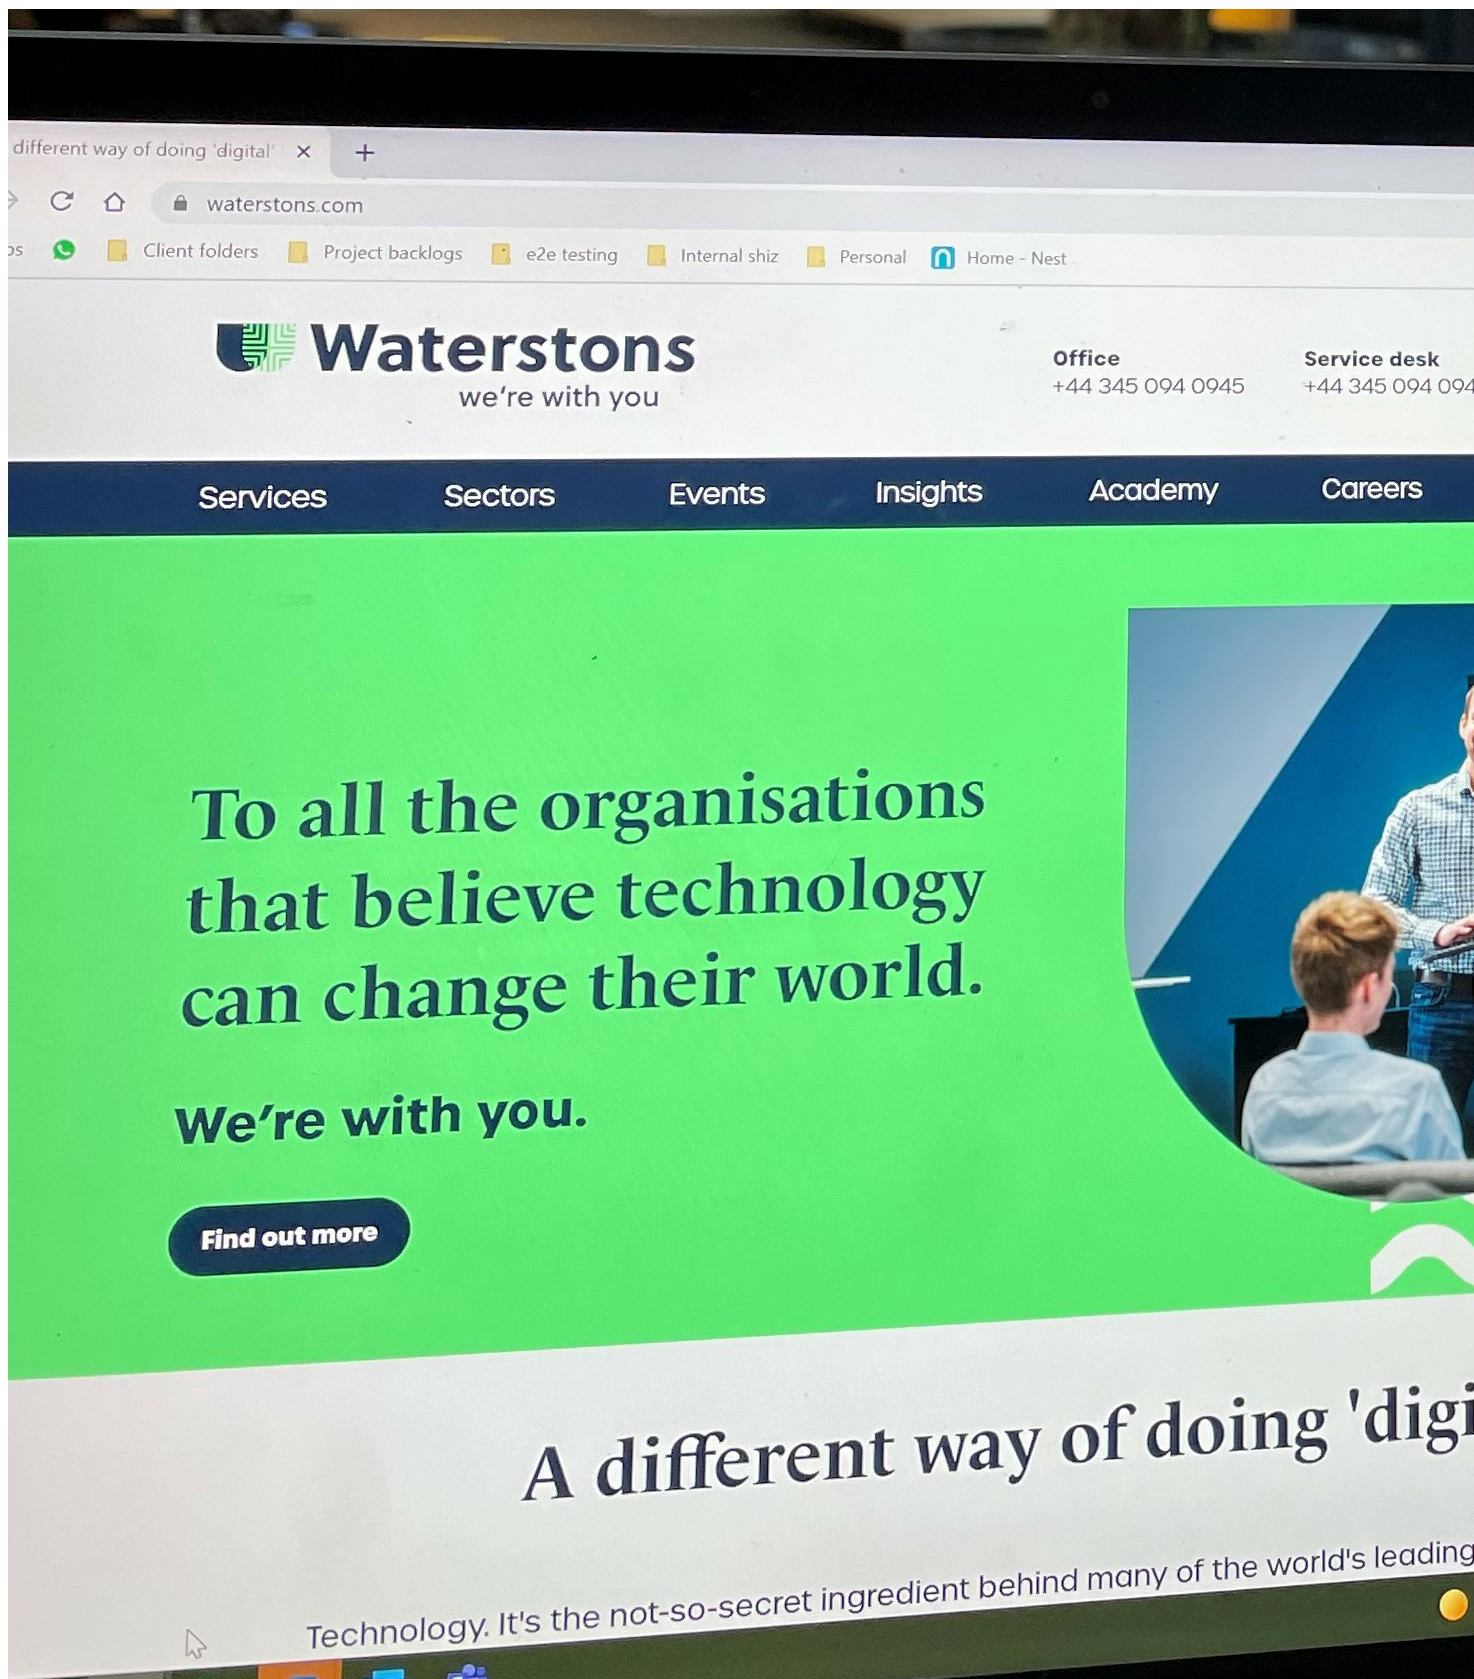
different way of doing 'digital' ×

waterstons.com

ps Client folders Project backlogs e2e testing Internal shiz Personal Home - Nest

Waterstons
we're with you

Office
+44 345 094 0945

Service desk
+44 345 094 094

Services Sectors Events Insights Academy Careers

To all the organisations that believe technology can change their world.

We're with you.

Find out more

A different way of doing 'digi

Technology. It's the not-so-secret ingredient behind many of the world's leading